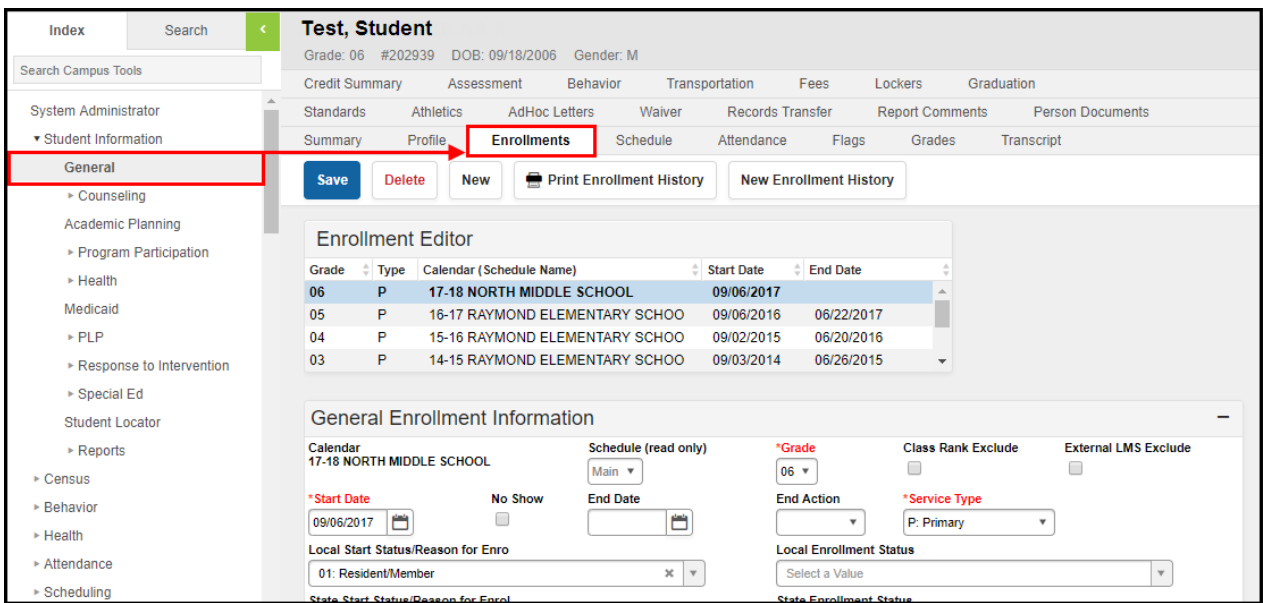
Index Search ‹

Search Campus Tools

System Administrator
▾ Student Information
General
▸ Counseling
Academic Planning
▸ Program Participation
▸ Health
Medicaid
▸ PLP
▸ Response to Intervention
▸ Special Ed
Student Locator
▸ Reports
▸ Census
▸ Behavior
▸ Health
▸ Attendance
▸ Scheduling

Test, Student
Grade: 06 #202939 DOB: 09/18/2006 Gender: M

Credit Summary Assessment Behavior Transportation Fees Lockers Graduation
Standards Athletics AdHoc Letters Waiver Records Transfer Report Comments Person Documents
Summary Profile Enrollments Schedule Attendance Flags Grades Transcript

Save Delete New Print Enrollment History New Enrollment History

Enrollment Editor

| Grade | Type | Calendar (Schedule Name) | Start Date | End Date |
|---|---|---|---|---|
| 06 | P | 17-18 NORTH MIDDLE SCHOOL | 09/06/2017 | |
| 05 | P | 16-17 RAYMOND ELEMENTARY SCHOO | 09/06/2016 | 06/22/2017 |
| 04 | P | 15-16 RAYMOND ELEMENTARY SCHOO | 09/02/2015 | 06/20/2016 |
| 03 | P | 14-15 RAYMOND ELEMENTARY SCHOO | 09/03/2014 | 06/26/2015 |

General Enrollment Information −

Calendar
17-18 NORTH MIDDLE SCHOOL
Schedule (read only)
Main
*Grade
06
Class Rank Exclude
External LMS Exclude

*Start Date
09/06/2017
No Show
End Date
End Action
*Service Type
P: Primary

Local Start Status/Reason for Enro
01: Resident/Member
Local Enrollment Status
Select a Value

State Start Status/Reason for Enrol
State Enrollment Status